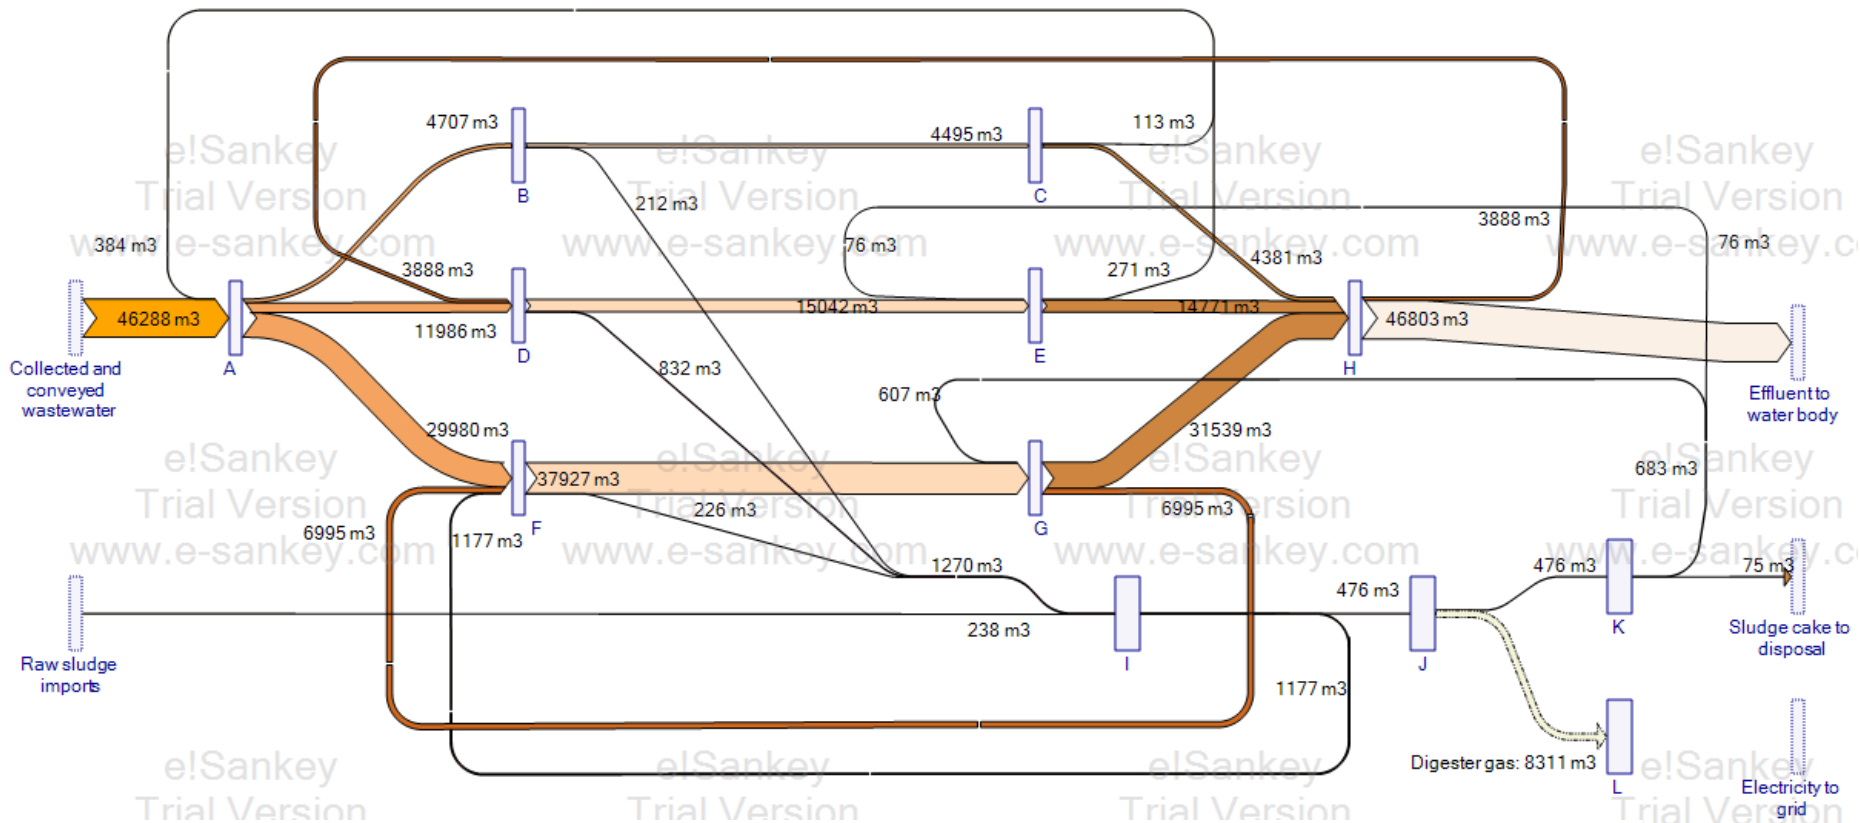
4707 m3
4495 m3
113 m3
B
C
212 m3
3888 m3
384 m3
76 m3
76 m3
3888 m3
4381 m3
271 m3
46288 m3
15042 m3
14771 m3
46803 m3
11986 m3
D
E
H
A
Collected and conveyed wastewater
832 m3
Effluent to water body
607 m3
29980 m3
31539 m3
683 m3
37927 m3
226 m3
6995 m3
6995 m3
G
F
1177 m3
1270 m3
476 m3
75 m3
476 m3
K
238 m3
Sludge cake to disposal
Raw sludge imports
I
J
1177 m3
Digester gas: 8311 m3
Electricity to grid
L
e!Sankey
Trial Version
www.e-sankey.com